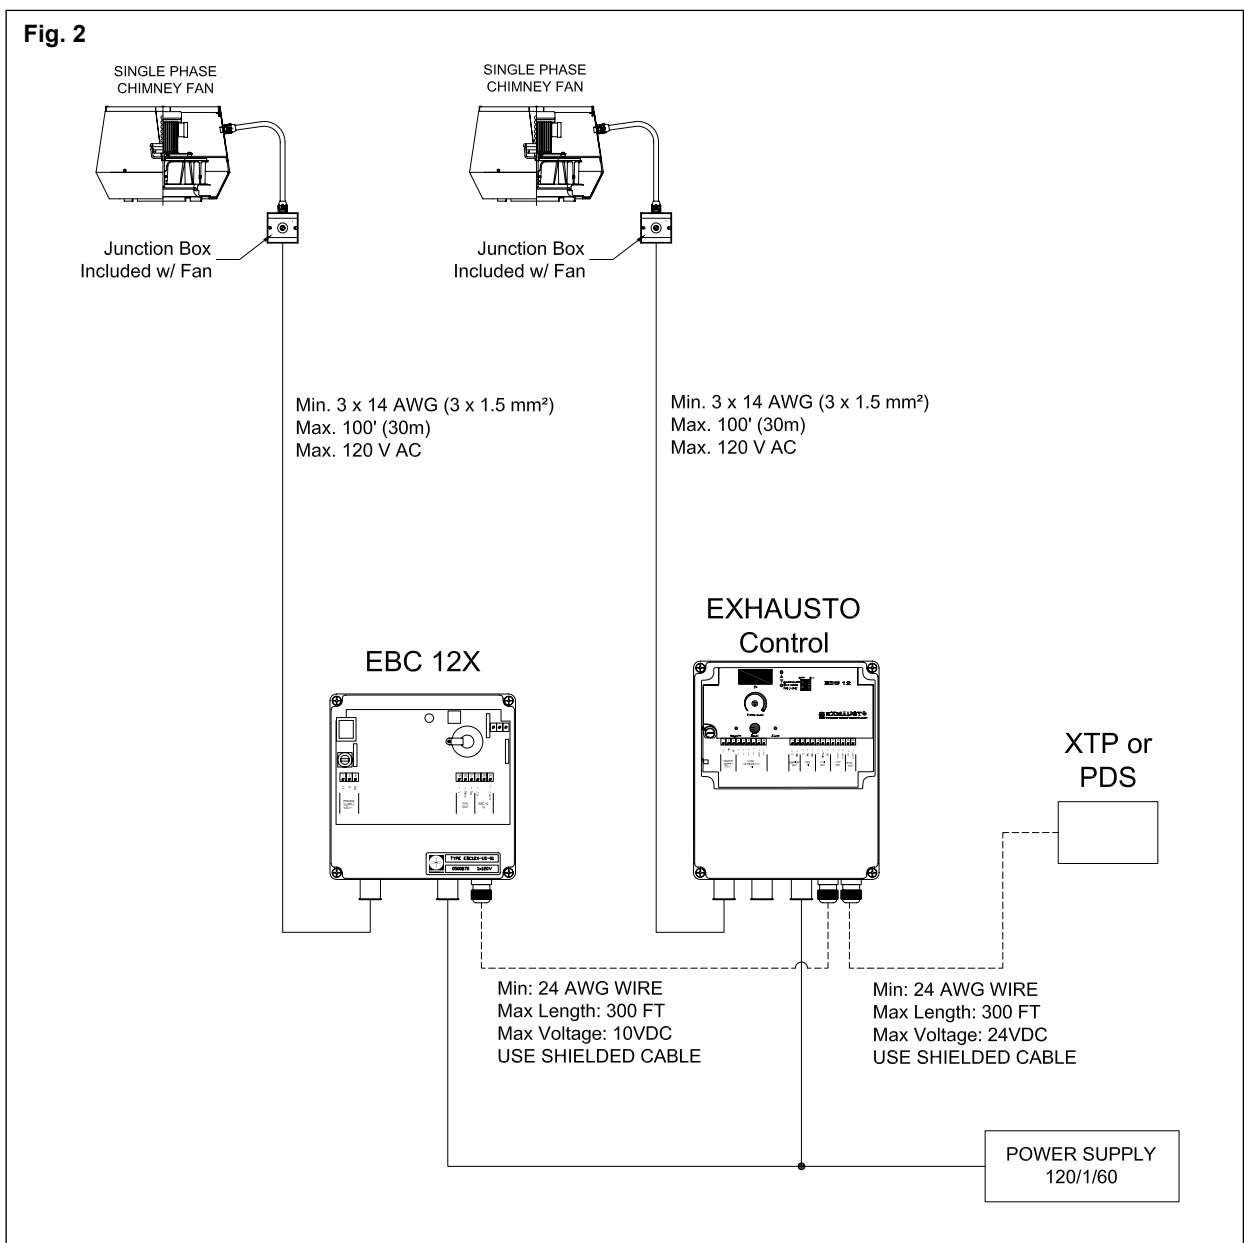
Fig. 2

SINGLE PHASE CHIMNEY FAN

Junction Box Included w/ Fan

SINGLE PHASE CHIMNEY FAN

Junction Box Included w/ Fan

Min. 3 x 14 AWG (3 x 1.5 mm²)
Max. 100' (30m)
Max. 120 V AC

Min. 3 x 14 AWG (3 x 1.5 mm²)
Max. 100' (30m)
Max. 120 V AC

EXHAUSTO Control

EBC 12X

XTP or PDS

Min: 24 AWG WIRE
Max Length: 300 FT
Max Voltage: 10VDC
USE SHIELDED CABLE

Min: 24 AWG WIRE
Max Length: 300 FT
Max Voltage: 24VDC
USE SHIELDED CABLE

POWER SUPPLY
120/1/60